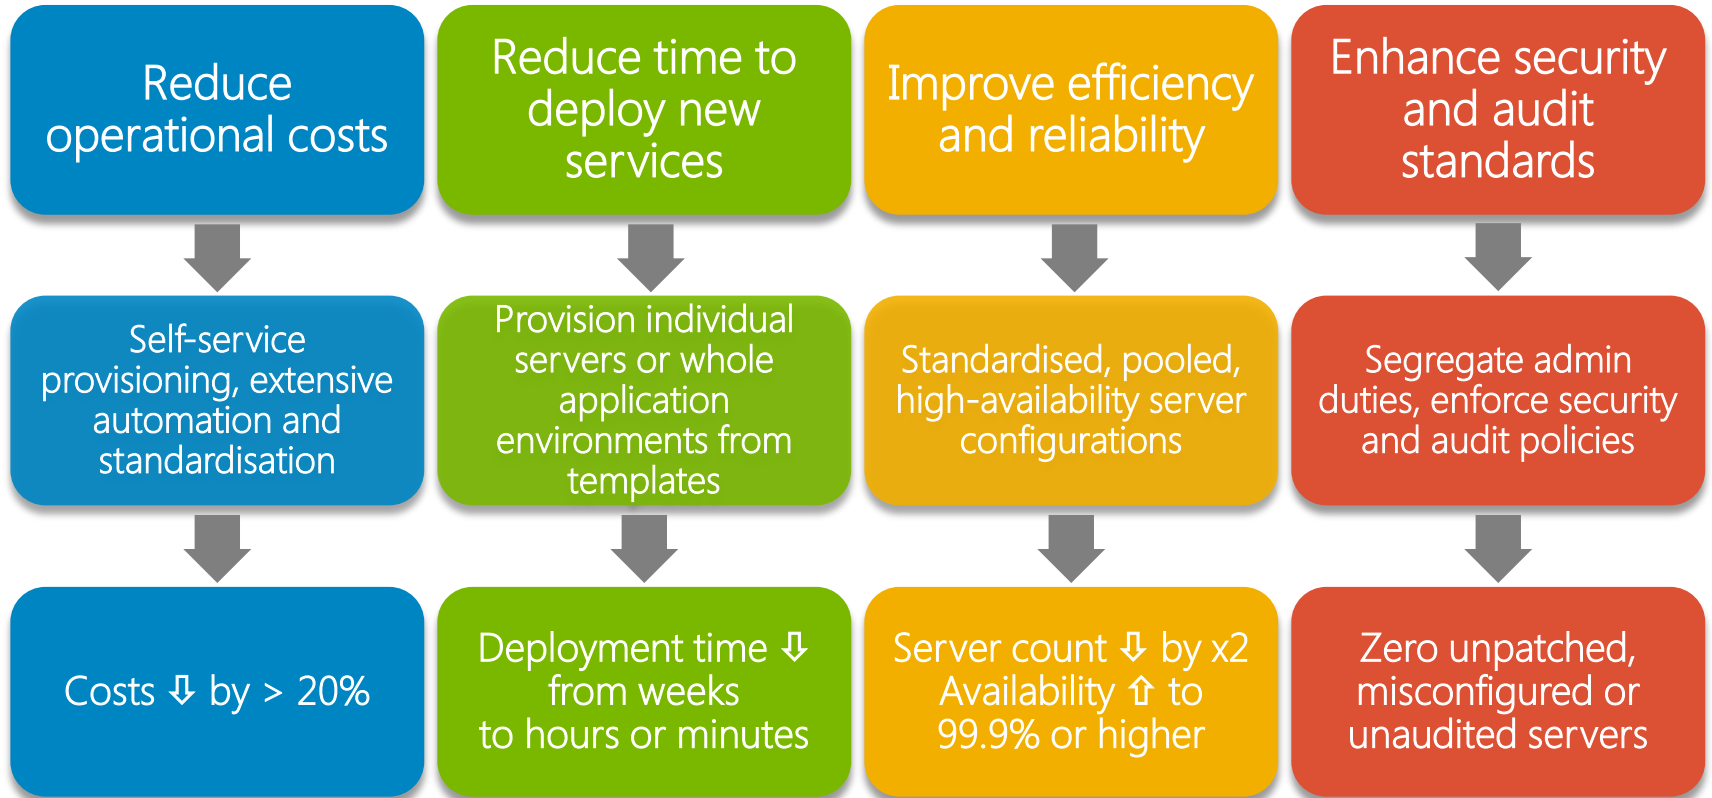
Reduce operational costs

Self-service provisioning, extensive automation and standardisation

Costs ⇩ by > 20%

Reduce time to deploy new services

Provision individual servers or whole application environments from templates

Deployment time ⇩ from weeks to hours or minutes

Improve efficiency and reliability

Standardised, pooled, high-availability server configurations

Server count ⇩ by x2
Availability ⇧ to 99.9% or higher

Enhance security and audit standards

Segregate admin duties, enforce security and audit policies

Zero unpatched, misconfigured or unaudited servers